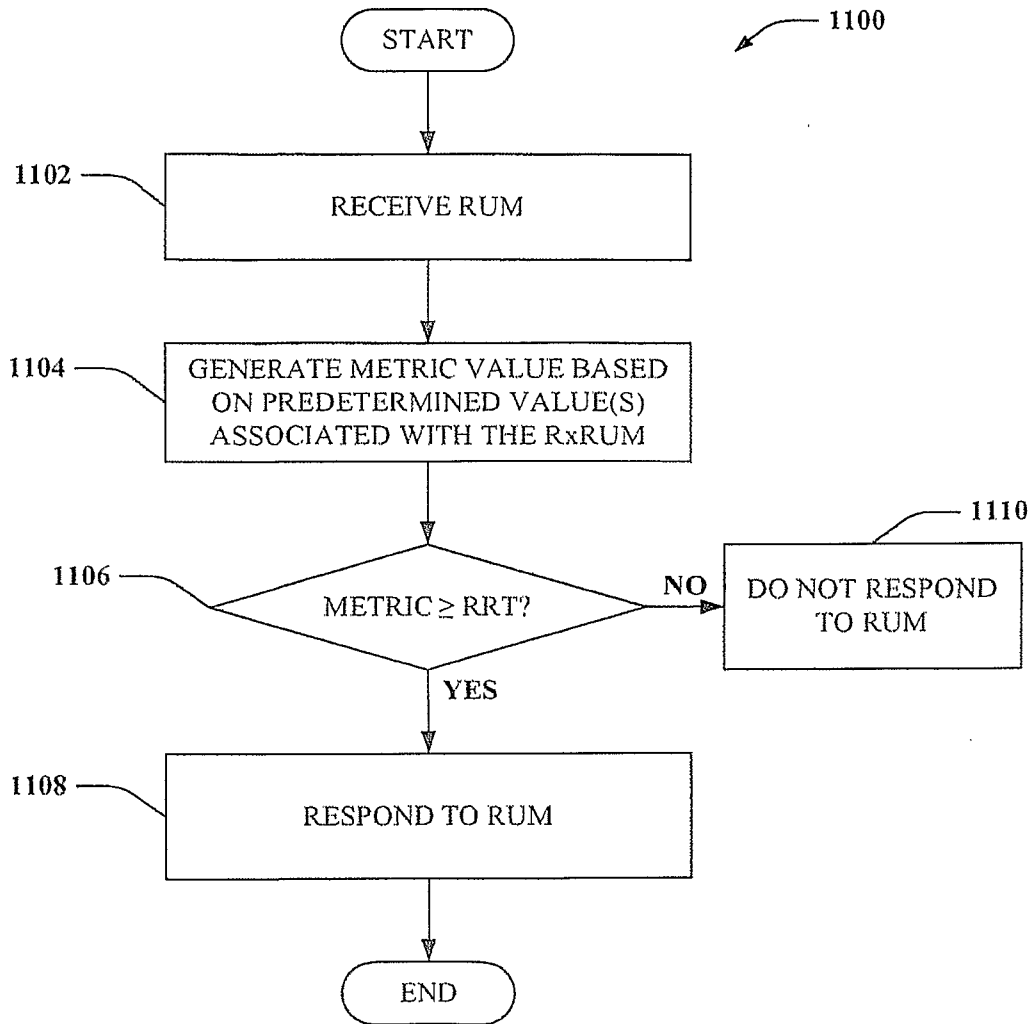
START

1100

1102

RECEIVE RUM

1104

GENERATE METRIC VALUE BASED ON PREDETERMINED VALUE(S) ASSOCIATED WITH THE RxRUM

1106

METRIC $\geq$ RRT?

NO

1110

DO NOT RESPOND TO RUM

YES

1108

RESPOND TO RUM

END